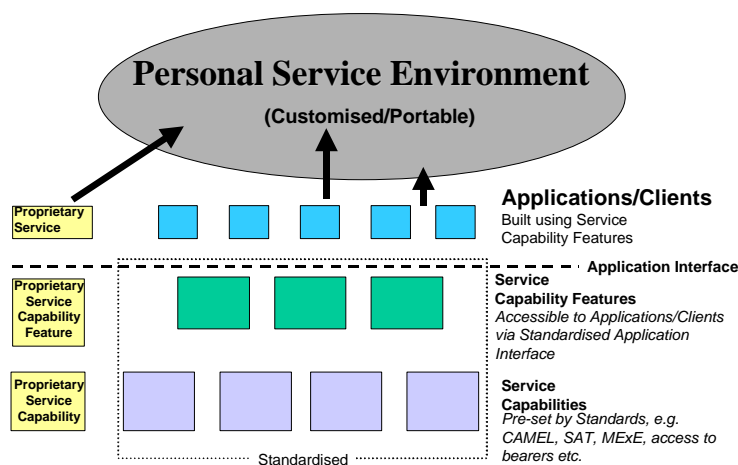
Personal Service Environment

(Customised/Portable)

Proprietary Service

Applications/Clients

Built using Service Capability Features

Application Interface

Proprietary Service Capability Feature

Service Capability Features

Accessible to Applications/Clients via Standardised Application Interface

Proprietary Service Capability

Service Capabilities

Pre-set by Standards, e.g. CAMEL, SAT, MExE, access to bearers etc.

Standardised